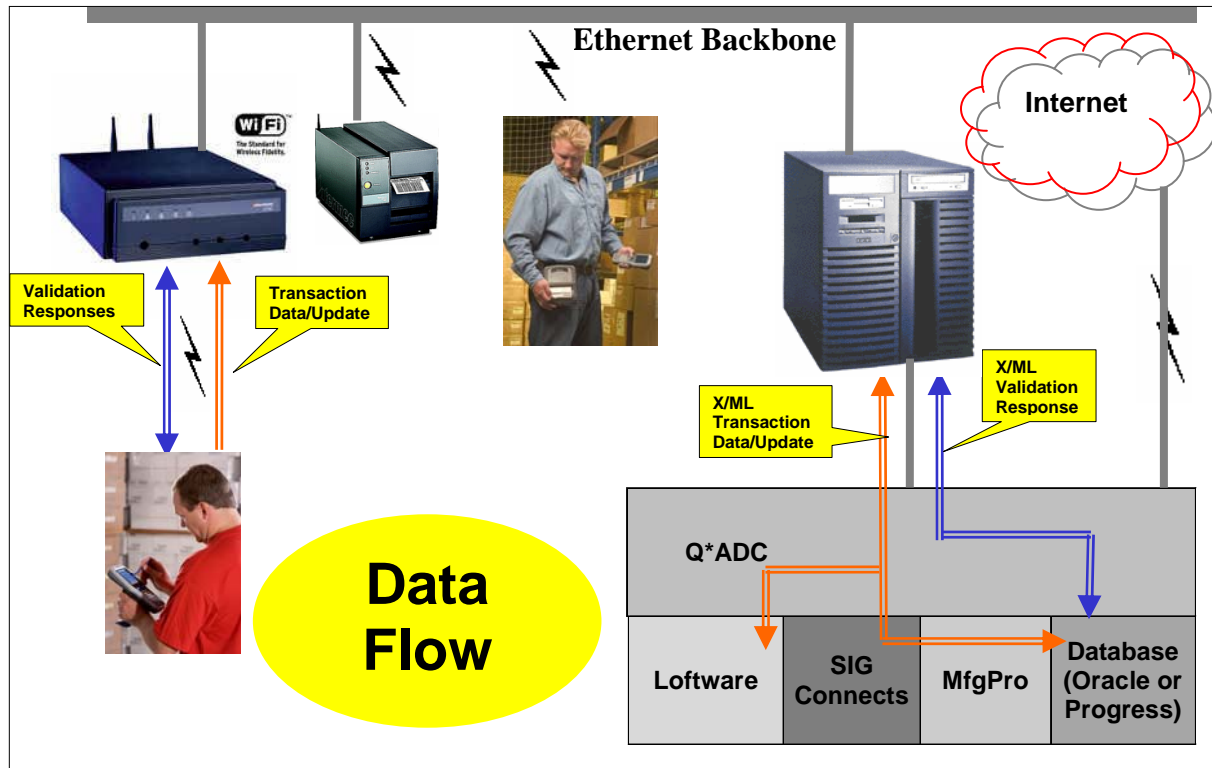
Ethernet Backbone

Internet

Wi Fi
The Standard for Wireless Fidelity

Validation Responses

Transaction Data/Update

X/ML Transaction Data/Update

X/ML Validation Response

Q*ADC

Data Flow

| Loftware | SIG Connects | MfgPro | Database (Oracle or Progress) |
|---|---|---|---|